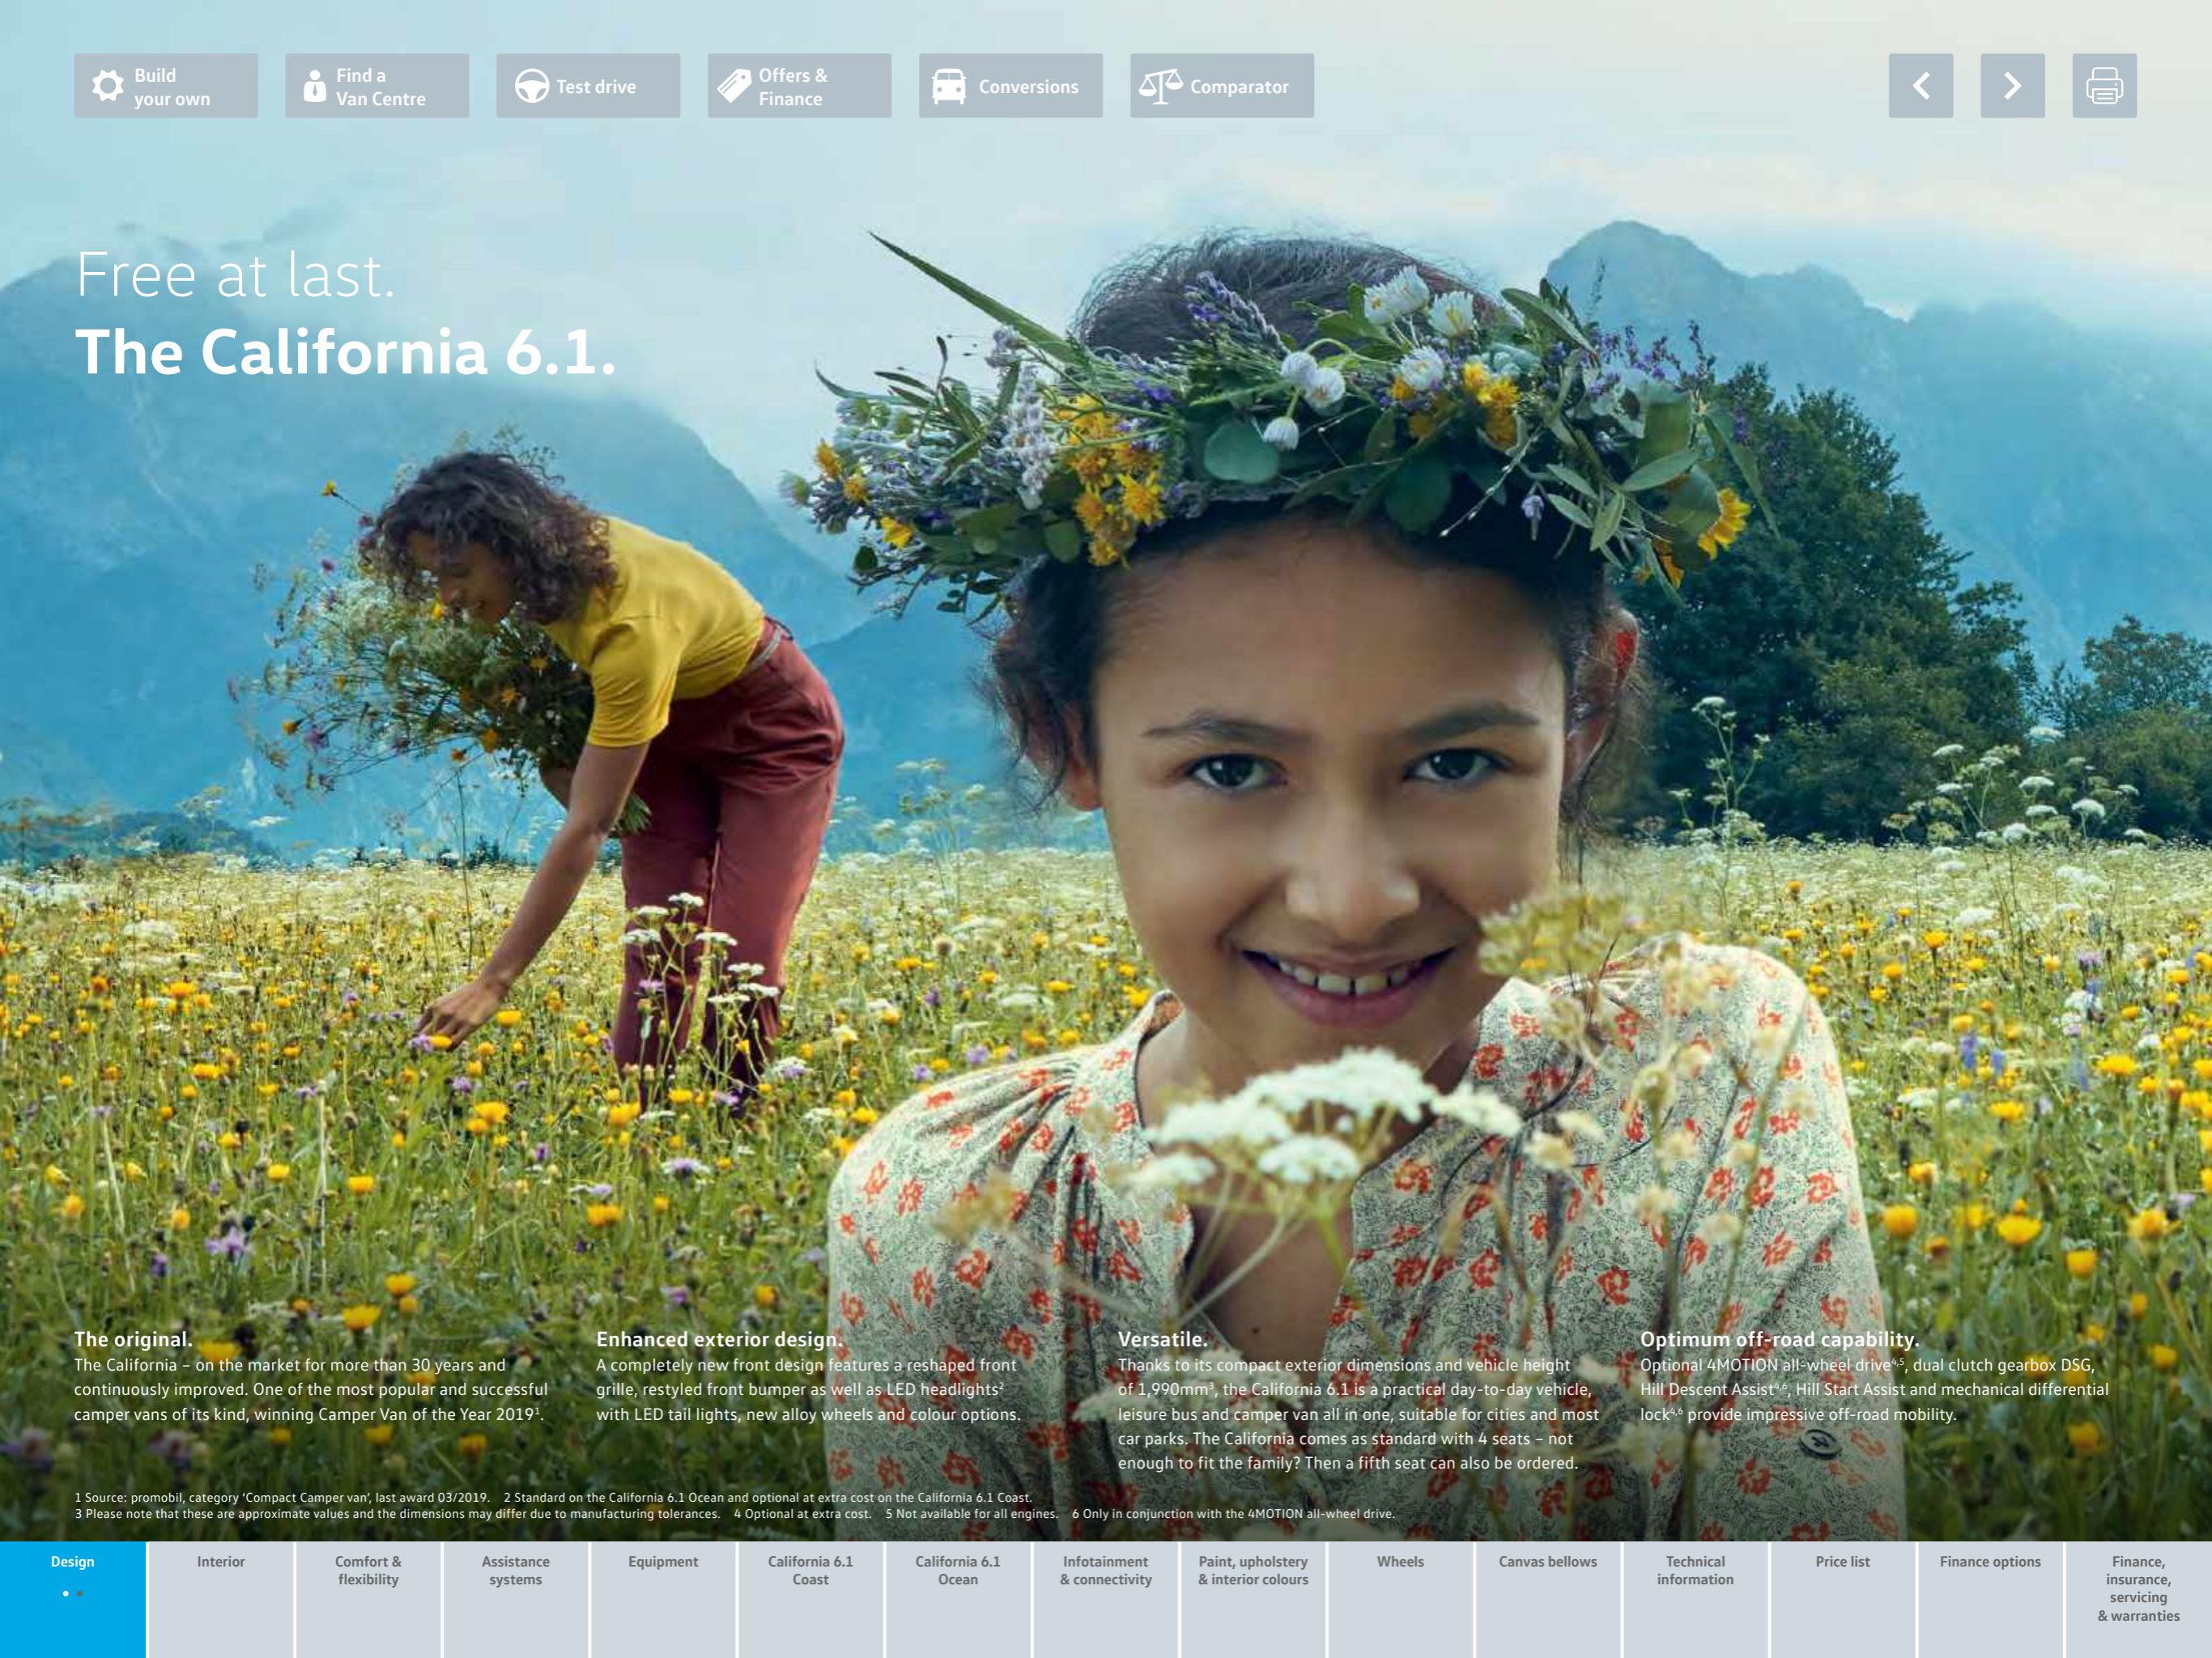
Build your own

Find a Van Centre

Test drive

Offers & Finance

Conversions

Comparator

Free at last.
The California 6.1.

The original.
The California – on the market for more than 30 years and continuously improved. One of the most popular and successful camper vans of its kind, winning Camper Van of the Year 2019$^1$.

Enhanced exterior design.
A completely new front design features a reshaped front grille, restyled front bumper as well as LED headlights$^2$ with LED tail lights, new alloy wheels and colour options.

Versatile.
Thanks to its compact exterior dimensions and vehicle height of 1,990mm$^3$, the California 6.1 is a practical day-to-day vehicle, leisure bus and camper van all in one, suitable for cities and most car parks. The California comes as standard with 4 seats – not enough to fit the family? Then a fifth seat can also be ordered.

Optimum off-road capability.
Optional 4MOTION all-wheel drive$^{4,5}$, dual clutch gearbox DSG, Hill Descent Assist$^{4,6}$, Hill Start Assist and mechanical differential lock$^{4,6}$ provide impressive off-road mobility.

1 Source: promobil, category 'Compact Camper van', last award 03/2019. 2 Standard on the California 6.1 Ocean and optional at extra cost on the California 6.1 Coast.
3 Please note that these are approximate values and the dimensions may differ due to manufacturing tolerances. 4 Optional at extra cost. 5 Not available for all engines. 6 Only in conjunction with the 4MOTION all-wheel drive.

Design | Interior | Comfort & flexibility | Assistance systems | Equipment | California 6.1 Coast | California 6.1 Ocean | Infotainment & connectivity | Paint, upholstery & interior colours | Wheels | Canvas bellows | Technical information | Price list | Finance options | Finance, insurance, servicing & warranties